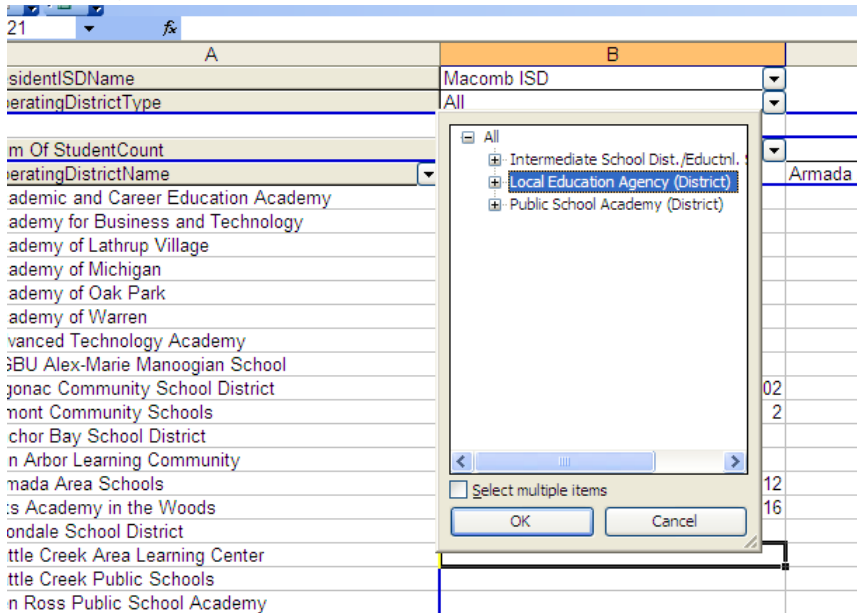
21
fx

| A | B | |
|---|---|---|
| sidentISDName | Macomb ISD | |
| eratingDistrictType | All | |
| | | |
| m Of StudentCount | | |
| eratingDistrictName | | Armada |
| ademic and Career Education Academy | | |
| ademy for Business and Technology | | |
| ademy of Lathrup Village | | |
| ademy of Michigan | | |
| ademy of Oak Park | | |
| ademy of Warren | | |
| vanced Technology Academy | | |
| BU Alex-Marie Manoogian School | | |
| gonac Community School District | 02 | |
| mont Community Schools | 2 | |
| chor Bay School District | | |
| n Arbor Learning Community | | |
| mada Area Schools | 12 | |
| s Academy in the Woods | 16 | |
| ondale School District | | |
| ttle Creek Area Learning Center | | |
| ttle Creek Public Schools | | |
| n Ross Public School Academy | | |

All
Intermediate School Dist./Eductnl. S
Local Education Agency (District)
Public School Academy (District)

Select multiple items
OK
Cancel